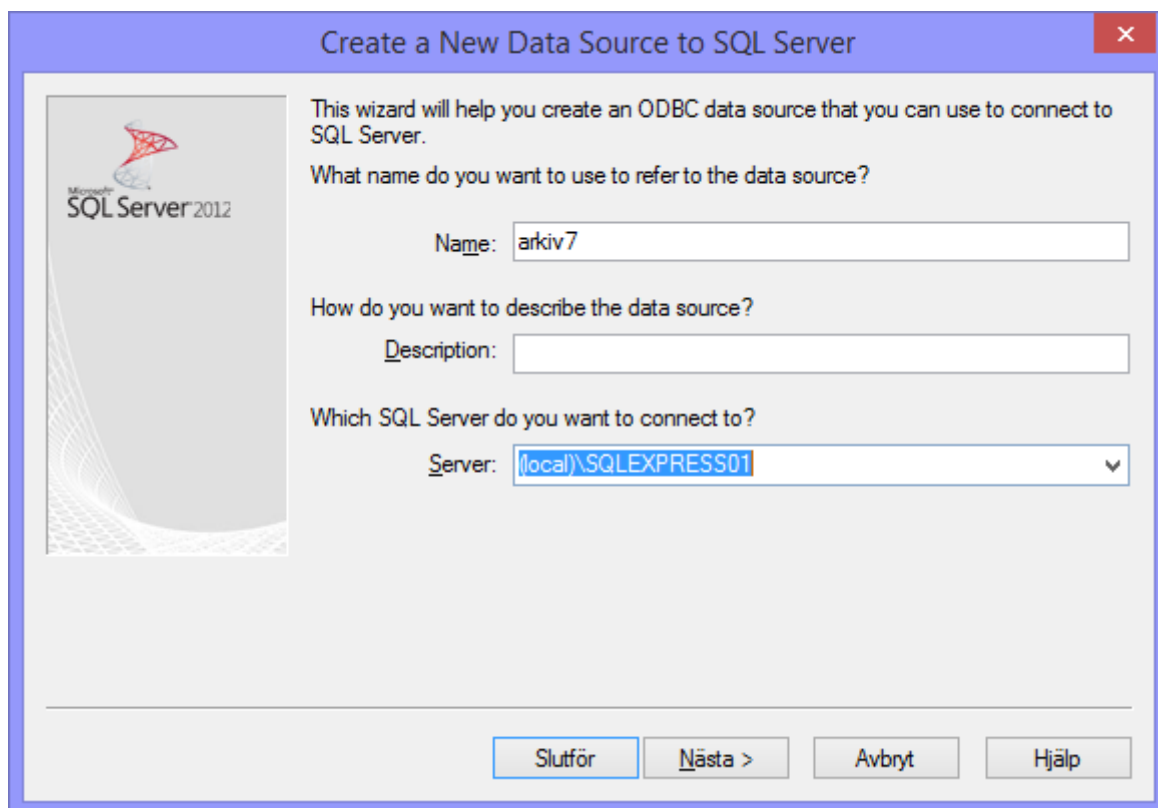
Create a New Data Source to SQL Server

Microsoft SQL Server 2012

This wizard will help you create an ODBC data source that you can use to connect to SQL Server.

What name do you want to use to refer to the data source?

Name: arkiv7

How do you want to describe the data source?

Description:

Which SQL Server do you want to connect to?

Server: (local)\SQLEXPRESS01

Slutför | Nästa > | Avbryt | Hjälp